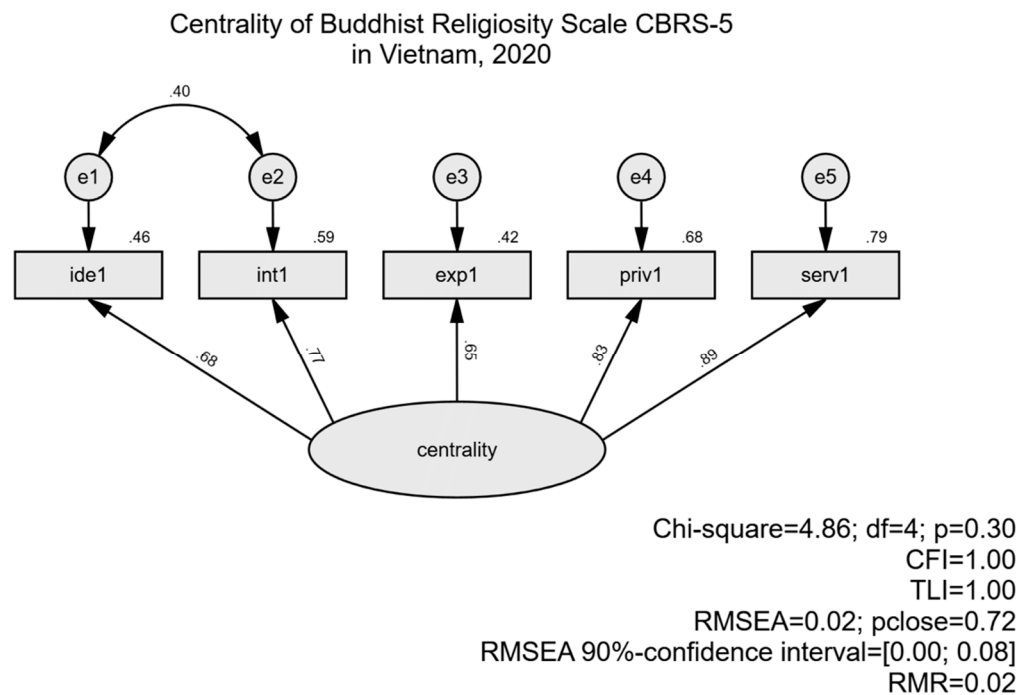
Centrality of Buddhist Religiosity Scale CBRS-5
in Vietnam, 2020

.40

e1

e2

e3

e4

e5

.46

.59

.42

.68

.79

ide1

int1

exp1

priv1

serv1

.68

.77

.65

.83

.89

centrality

Chi-square=4.86; df=4; p=0.30
CFI=1.00
TLI=1.00
RMSEA=0.02; pclose=0.72
RMSEA 90%-confidence interval=[0.00; 0.08]
RMR=0.02